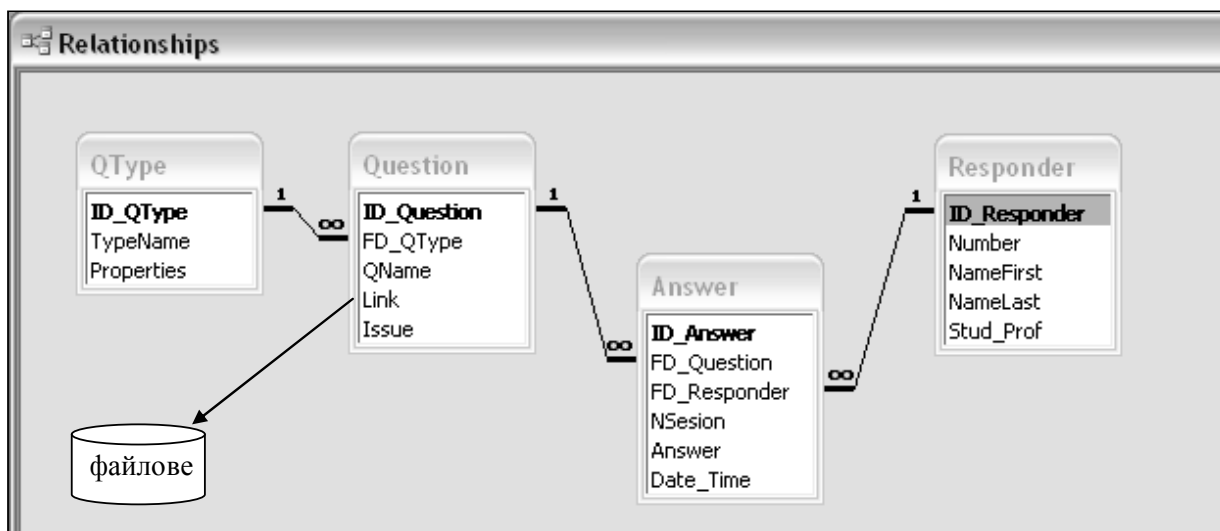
Relationships

QType
ID_QType
TypeName
Properties

Question
ID_Question
FD_QType
QName
Link
Issue

Answer
ID_Answer
FD_Question
FD_Responder
NSesion
Answer
Date_Time

Responder
ID_Responder
Number
NameFirst
NameLast
Stud_Prof

1
∞
1
∞
1
∞

файлове